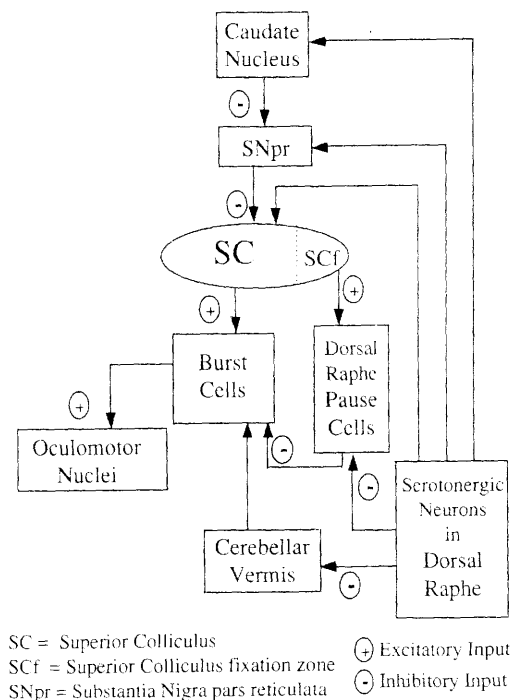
Caudate Nucleus

-

SNpr

-

SC

SCf

+

+

Burst Cells

Dorsal Raphe Pause Cells

+

Oculomotor Nuclei

-

-

Serotonergic Neurons in Dorsal Raphe

Cerebellar Vermis

-

SC = Superior Colliculus
SCf = Superior Colliculus fixation zone
SNpr = Substantia Nigra pars reticulata

+ Excitatory Input
- Inhibitory Input